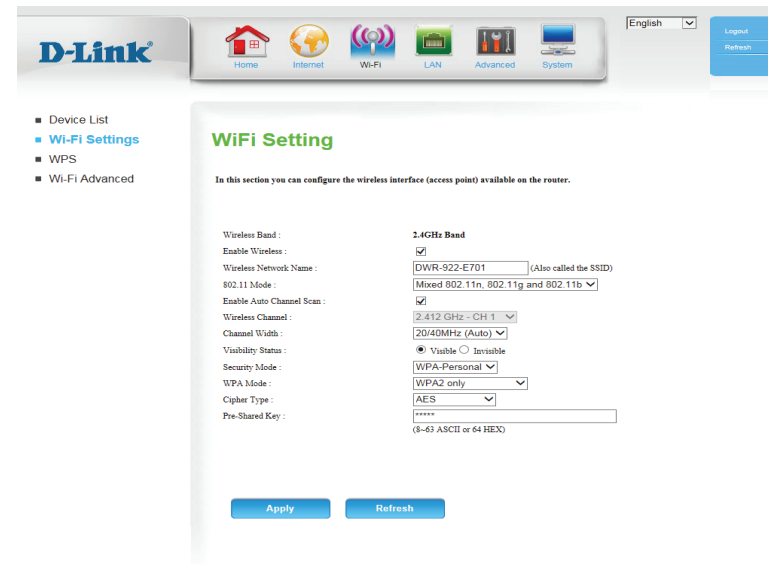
D-Link®

Home Internet Wi-Fi LAN Advanced System

English

Logout
Refresh

Device List
Wi-Fi Settings
WPS
Wi-Fi Advanced

WiFi Setting

In this section you can configure the wireless interface (access point) available on the router.

Wireless Band : 2.4GHz Band
Enable Wireless : ☑
Wireless Network Name : DWR-922-E701 (Also called the SSID)
802.11 Mode : Mixed 802.11n, 802.11g and 802.11b
Enable Auto Channel Scan : ☑
Wireless Channel : 2.412 GHz - CH 1
Channel Width : 20/40MHz (Auto)
Visibility Status : ◉ Visible ○ Invisible
Security Mode : WPA-Personal
WPA Mode : WPA2 only
Cipher Type : AES
Pre-Shared Key : *****
(8~63 ASCII or 64 HEX)

Apply Refresh